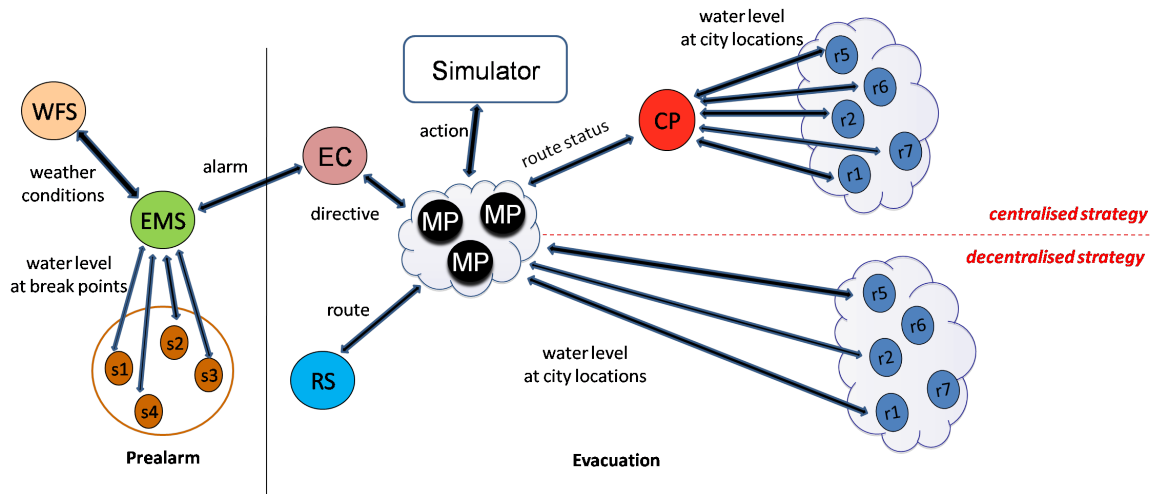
WFS

weather conditions

EMS

water level at break points

s1
s2
s3
s4

Prealarm

alarm

EC

directive

Simulator

action

MP
MP
MP

route

RS

route status

CP

water level at city locations

r5
r6
r2
r7
r1

centralised strategy

decentralised strategy

r5
r6
r2
r7
r1

water level at city locations

Evacuation